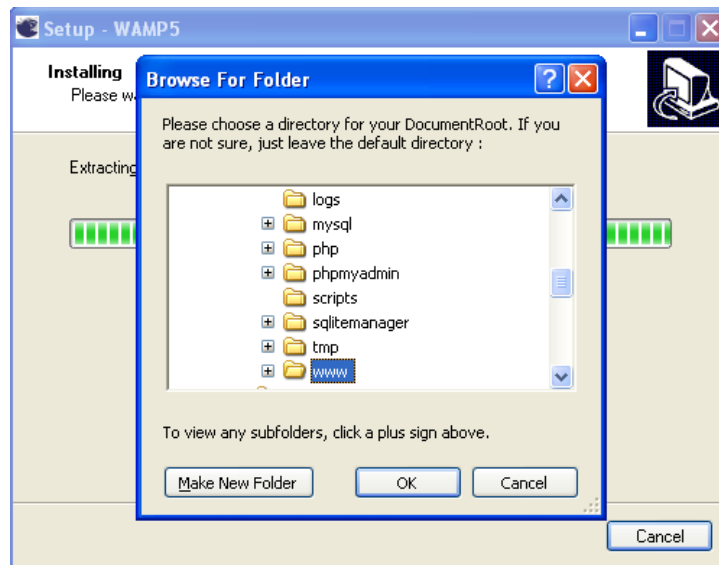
Setup - WAMP5

Installing
Please w

Extracting

Browse For Folder

Please choose a directory for your DocumentRoot. If you are not sure, just leave the default directory :

logs
mysql
php
phpmyadmin
scripts
sqlitemanager
tmp
www

To view any subfolders, click a plus sign above.

Make New Folder
OK
Cancel

Cancel